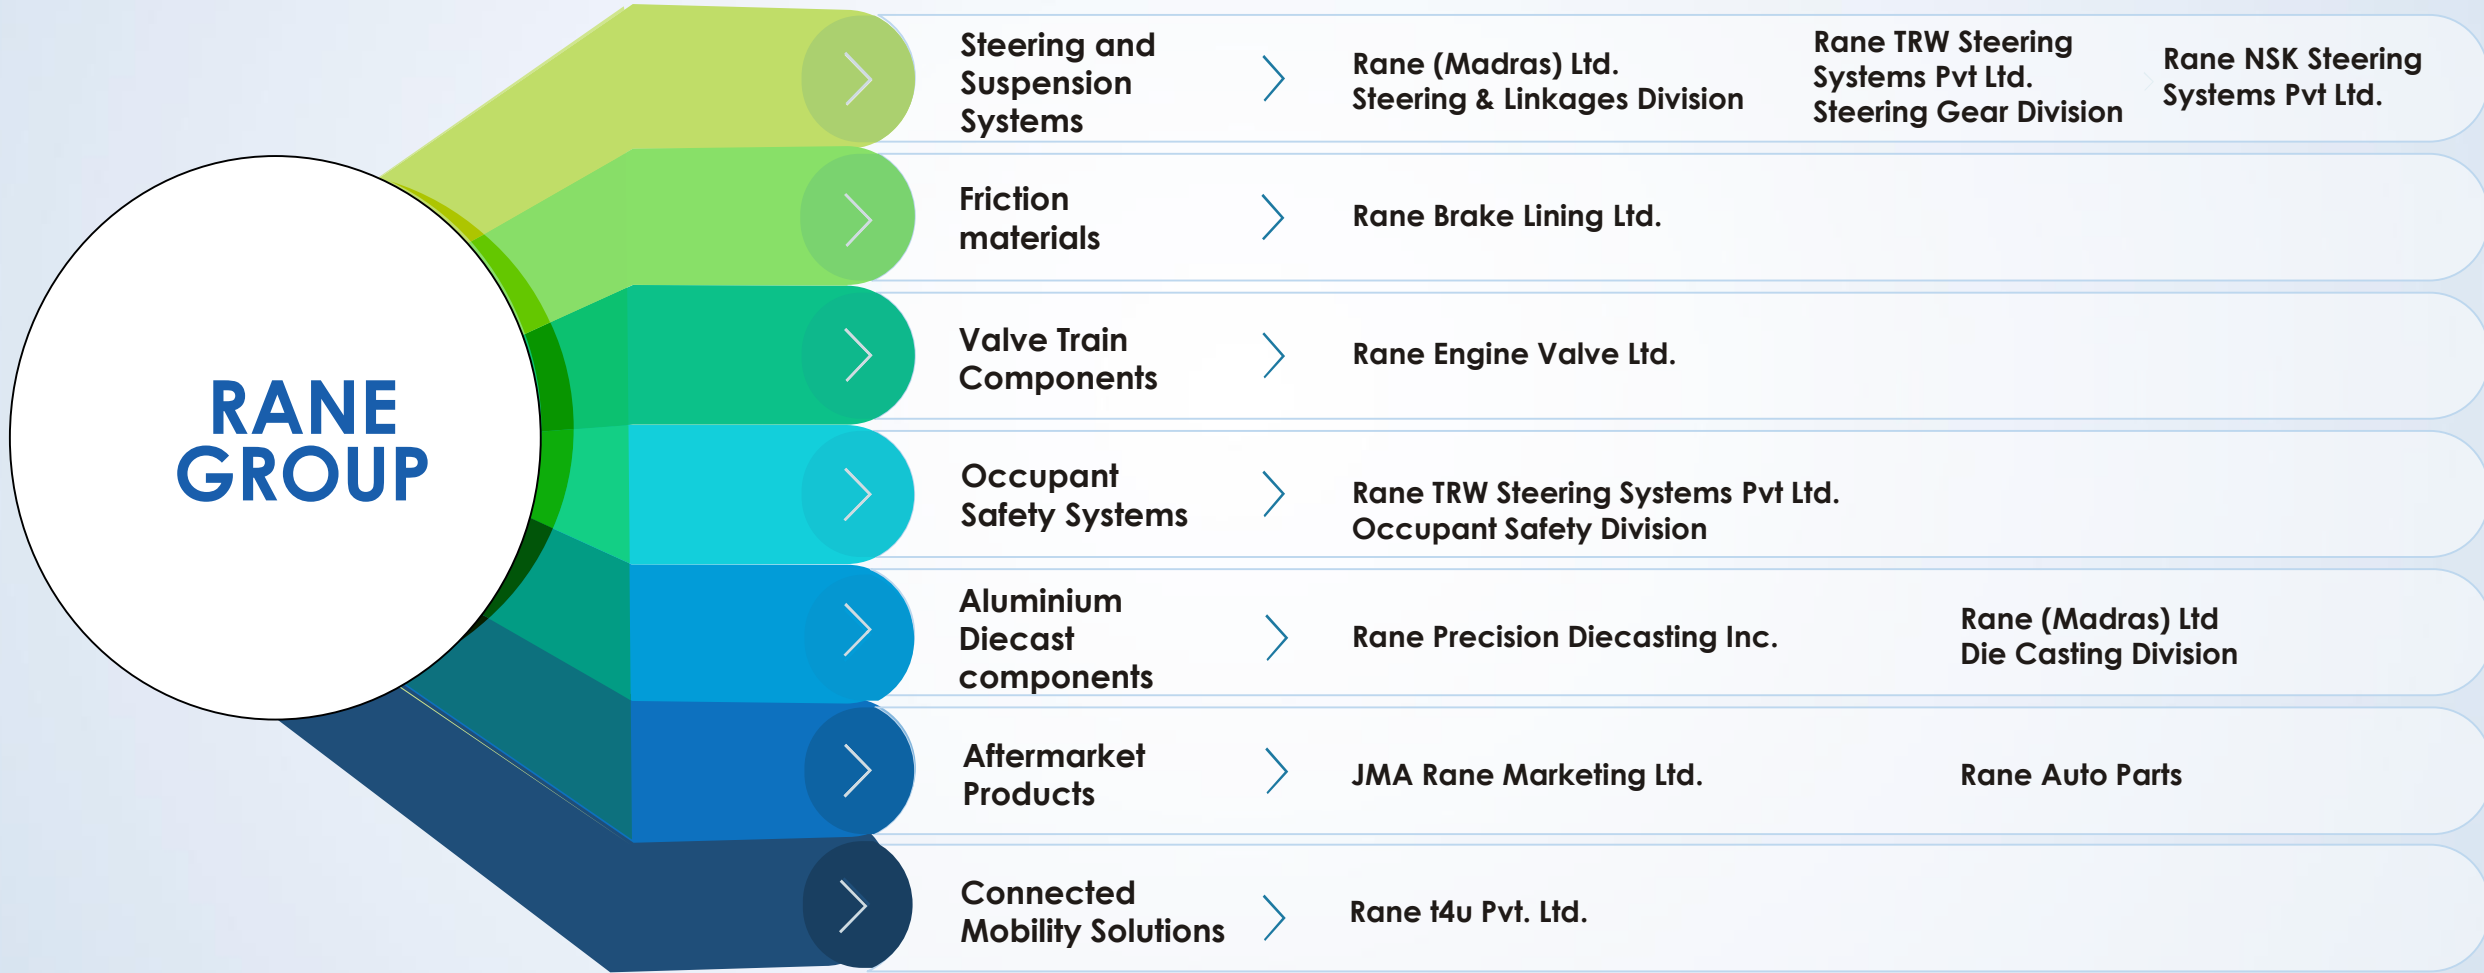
RANE GROUP

Steering and Suspension Systems

Rane (Madras) Ltd. Steering & Linkages Division

Rane TRW Steering Systems Pvt Ltd. Steering Gear Division

Rane NSK Steering Systems Pvt Ltd.

Friction materials

Rane Brake Lining Ltd.

Valve Train Components

Rane Engine Valve Ltd.

Occupant Safety Systems

Rane TRW Steering Systems Pvt Ltd. Occupant Safety Division

Aluminium Diecast components

Rane Precision Diecasting Inc.

Rane (Madras) Ltd Die Casting Division

Aftermarket Products

JMA Rane Marketing Ltd.

Rane Auto Parts

Connected Mobility Solutions

Rane t4u Pvt. Ltd.